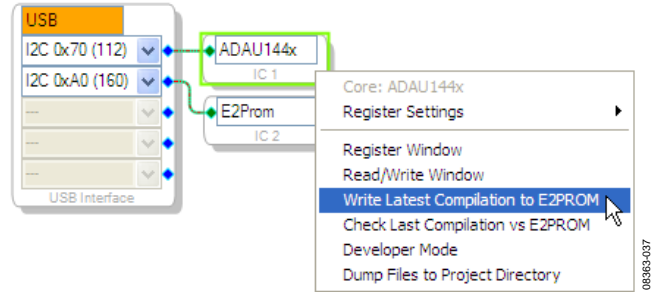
USB
I2C 0x70 (112)
I2C 0xA0 (160)
---
---
---
USB Interface

ADAU144x
IC 1

E2Prom
IC 2

Core: ADAU144x
Register Settings
Register Window
Read/Write Window
Write Latest Compilation to E2PROM
Check Last Compilation vs E2PROM
Developer Mode
Dump Files to Project Directory

08363-037